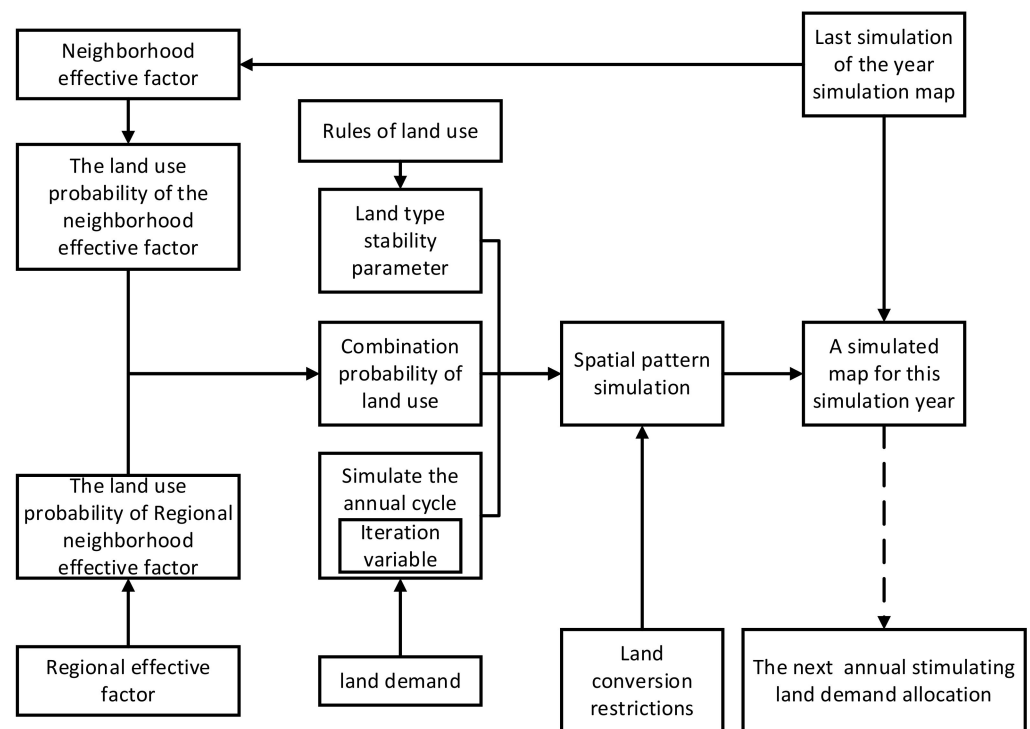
Neighborhood effective factor

Last simulation of the year simulation map

Rules of land use

The land use probability of the neighborhood effective factor

Land type stability parameter

Combination probability of land use

Spatial pattern simulation

A simulated map for this simulation year

Simulate the annual cycle

Iteration variable

The land use probability of Regional neighborhood effective factor

Regional effective factor

land demand

Land conversion restrictions

The next annual stimulating land demand allocation